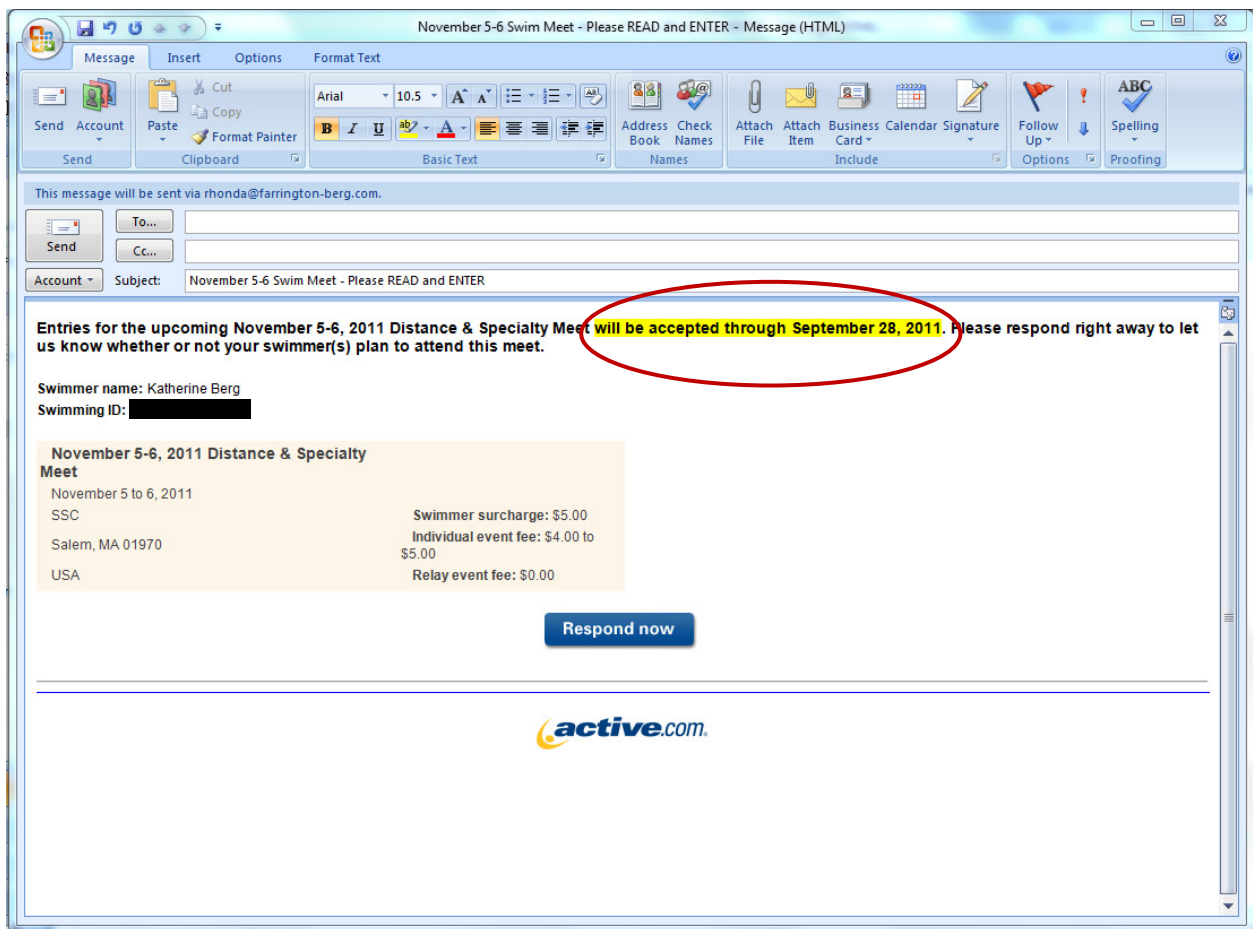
November 5-6 Swim Meet - Please READ and ENTER - Message (HTML)

Message Insert Options Format Text

Send Account Paste Cut Copy Format Painter Arial 10.5 B I U Address Book Check Names Attach File Attach Item Business Card Calendar Signature Follow Up Spelling
Send Clipboard Basic Text Names Include Options Proofing

This message will be sent via rhonda@farrington-berg.com.

Send To... Cc...
Account Subject: November 5-6 Swim Meet - Please READ and ENTER

Entries for the upcoming November 5-6, 2011 Distance & Specialty Meet will be accepted through September 28, 2011. Please respond right away to let us know whether or not your swimmer(s) plan to attend this meet.

Swimmer name: Katherine Berg
Swimming ID:

November 5-6, 2011 Distance & Specialty Meet
November 5 to 6, 2011
SSC
Salem, MA 01970
USA

Swimmer surcharge: $5.00
Individual event fee: $4.00 to $5.00
Relay event fee: $0.00

Respond now

active.com